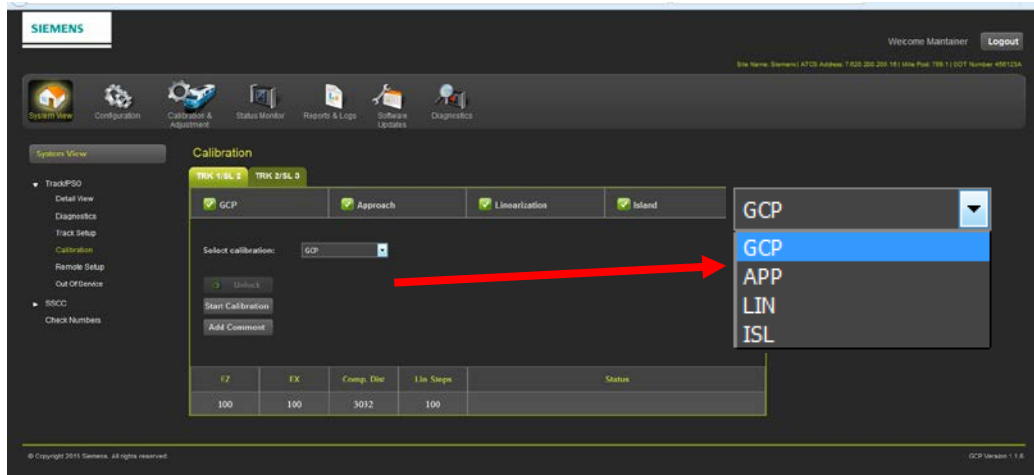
SIEMENS

Welcome Maintainer Logout

Site Name: Siemens | ATCS Address: 7.620.200.200.16 | Mile Post: 789.1 | DOT Number: 456123A

System View Configuration Calibration & Adjustment Status Monitor Reports & Logs Software Updates Diagnostics

System View

Track/PSO
Detail View
Diagnostics
Track Setup
Calibration
Remote Setup
Out Of Service
SSCC
Check Numbers

Calibration

TRK 1/SL 2 TRK 2/SL 3

GCP Approach Linearization Island

Select calibration: GCP

Unlock
Start Calibration
Add Comment

GCP
GCP
APP
LIN
ISL

| EZ | EX | Comp. Dist | Lin Steps | Status |
|---|---|---|---|---|
| 100 | 100 | 3032 | 100 | |

© Copyright 2015 Siemens. All rights reserved.

GCP Version 1.1.6